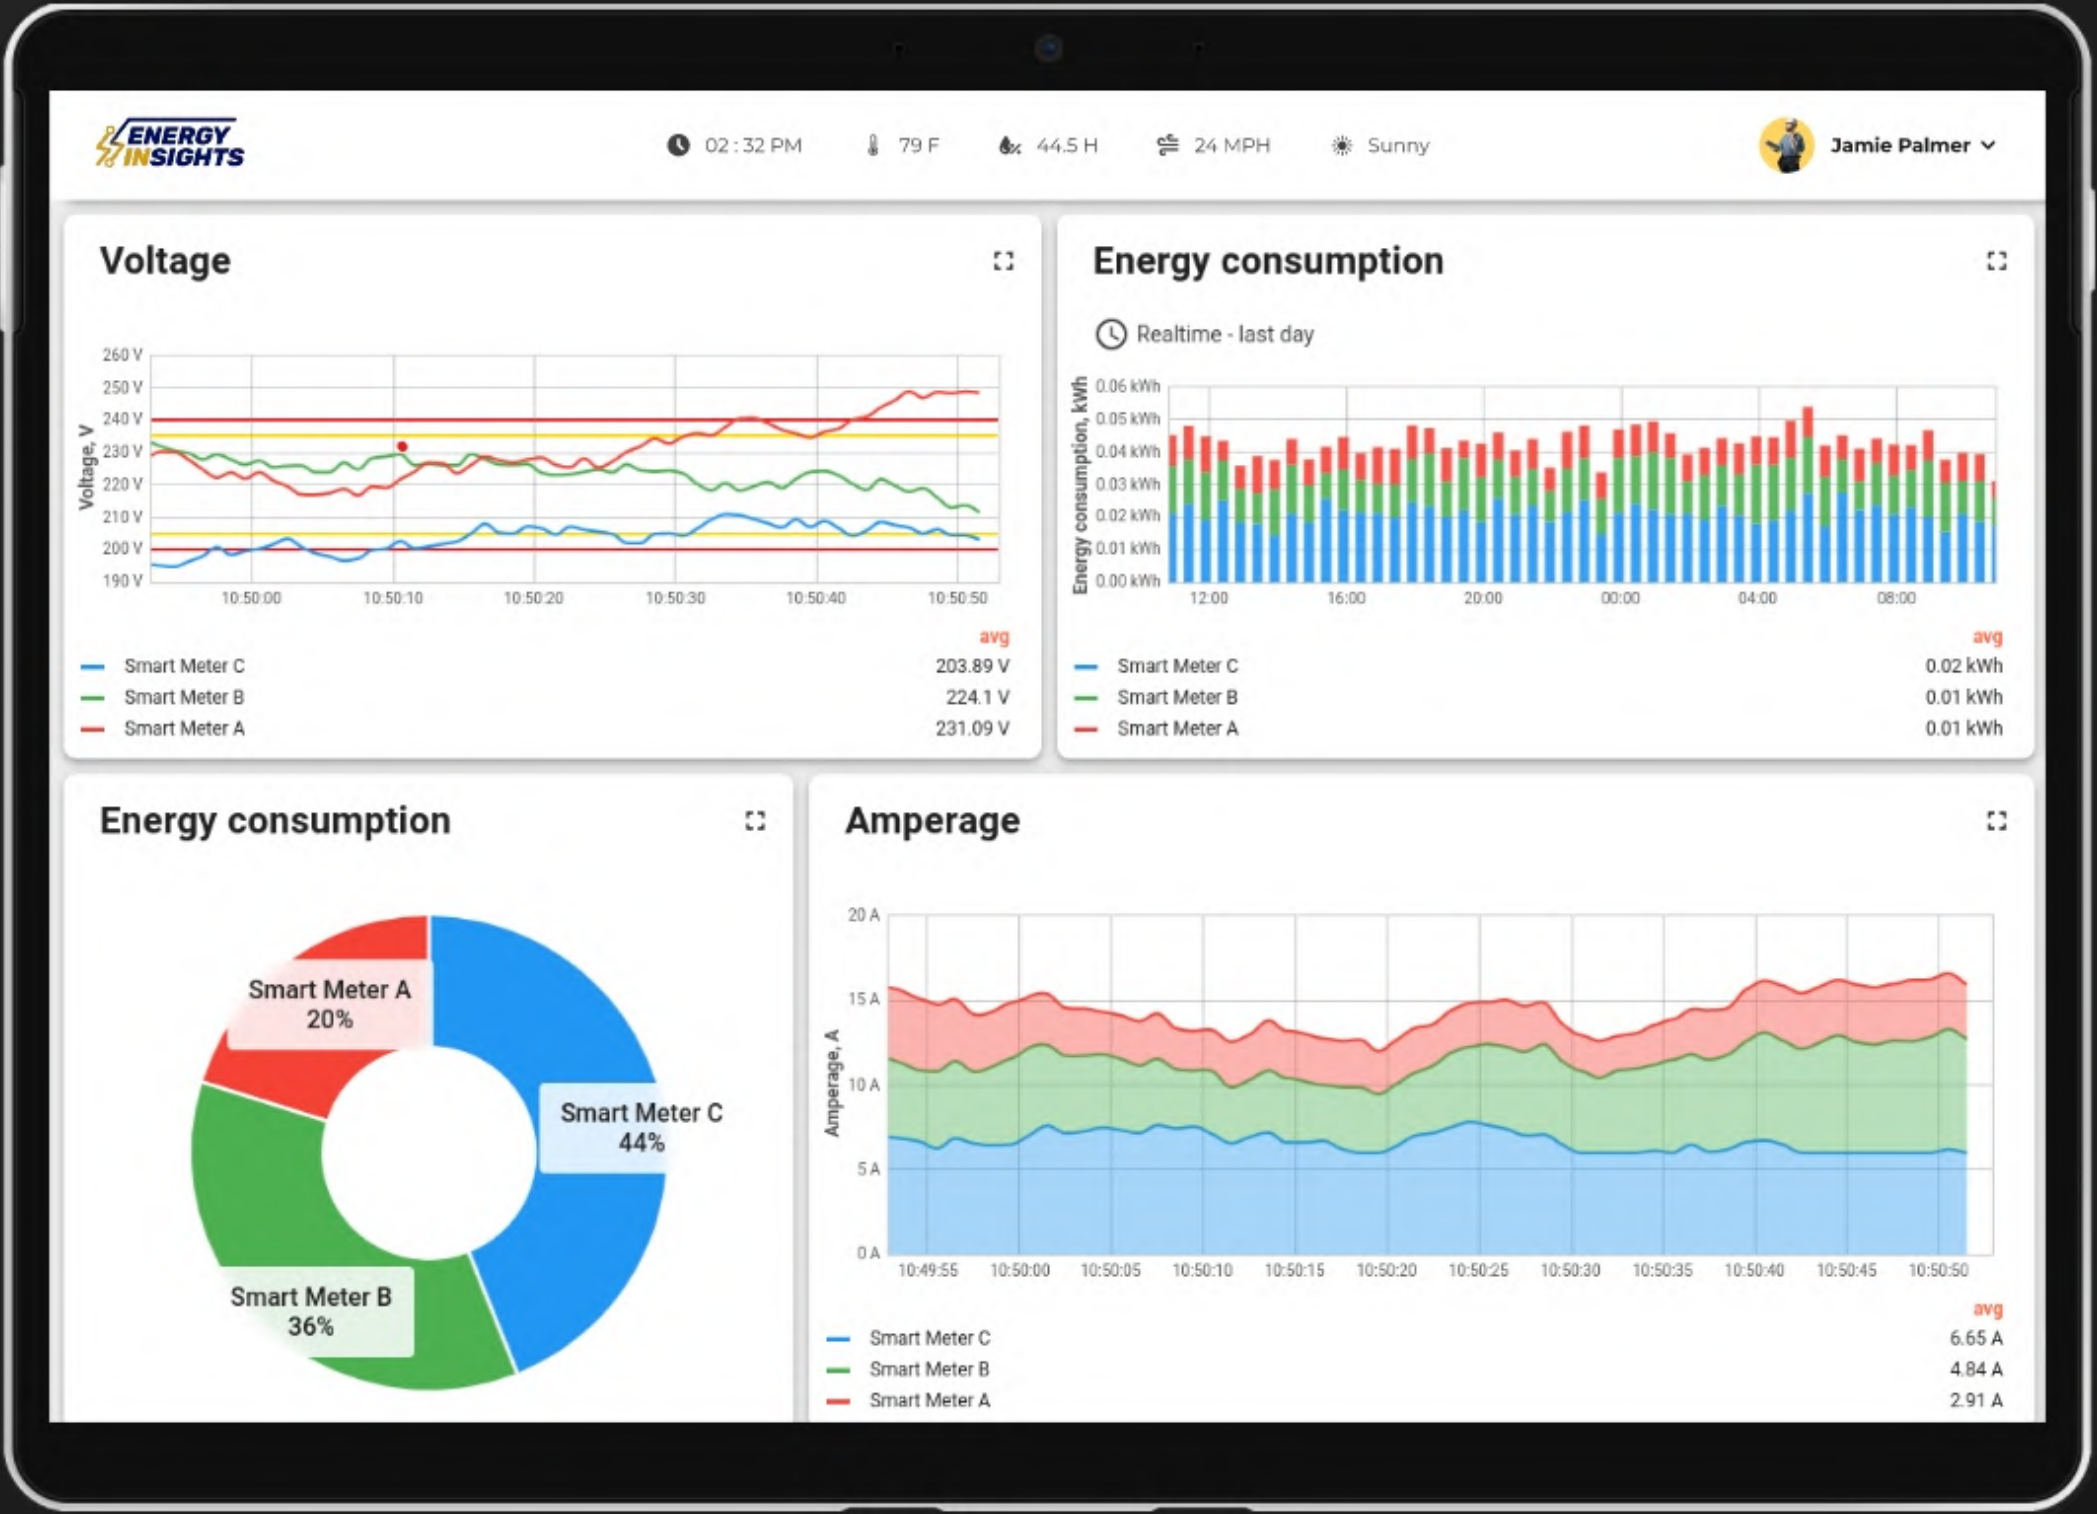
ENERGY INSIGHTS

02 : 32 PM 79 F 44.5 H 24 MPH Sunny

Jamie Palmer

Voltage

260 V
250 V
240 V
230 V
220 V
210 V
200 V
190 V
Voltage, V

10:50:00 10:50:10 10:50:20 10:50:30 10:50:40 10:50:50

avg
| | |
|---|---|
| Smart Meter C | 203.89 V |
| Smart Meter B | 224.1 V |
| Smart Meter A | 231.09 V |

Energy consumption

Realtime - last day

0.06 kWh
0.05 kWh
0.04 kWh
0.03 kWh
0.02 kWh
0.01 kWh
0.00 kWh
Energy consumption, kWh

12:00 16:00 20:00 00:00 04:00 08:00

avg
| | |
|---|---|
| Smart Meter C | 0.02 kWh |
| Smart Meter B | 0.01 kWh |
| Smart Meter A | 0.01 kWh |

Energy consumption

Smart Meter A 20%
Smart Meter C 44%
Smart Meter B 36%

Amperage

20 A
15 A
10 A
5 A
0 A
Amperage, A

10:49:55 10:50:00 10:50:05 10:50:10 10:50:15 10:50:20 10:50:25 10:50:30 10:50:35 10:50:40 10:50:45 10:50:50

avg
| | |
|---|---|
| Smart Meter C | 6.65 A |
| Smart Meter B | 4.84 A |
| Smart Meter A | 2.91 A |